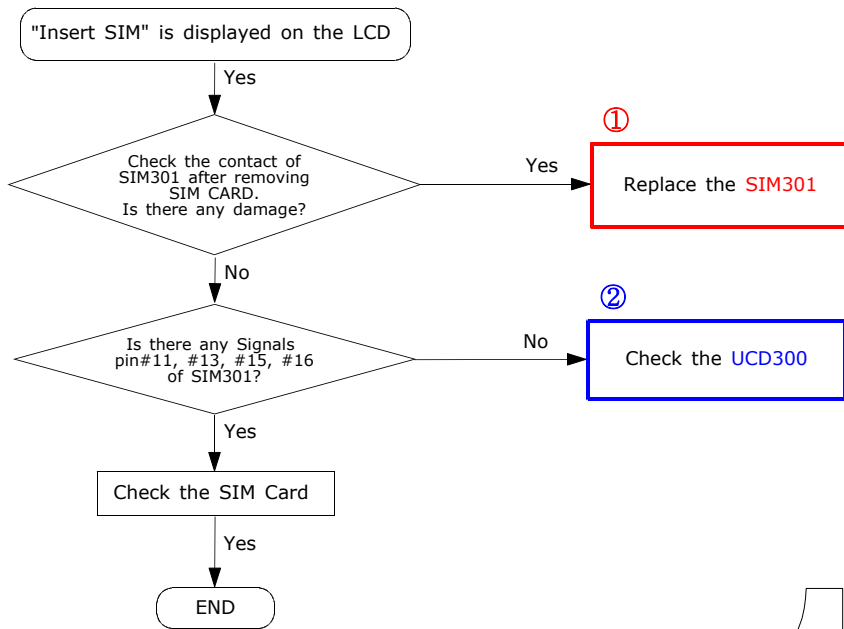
"Insert SIM" is displayed on the LCD

Yes

Check the contact of SIM301 after removing SIM CARD. Is there any damage?

Yes

①

Replace the SIM301

No

Is there any Signals pin#11, #13, #15, #16 of SIM301?

No

②

Check the UCD300

Yes

Check the SIM Card

Yes

END